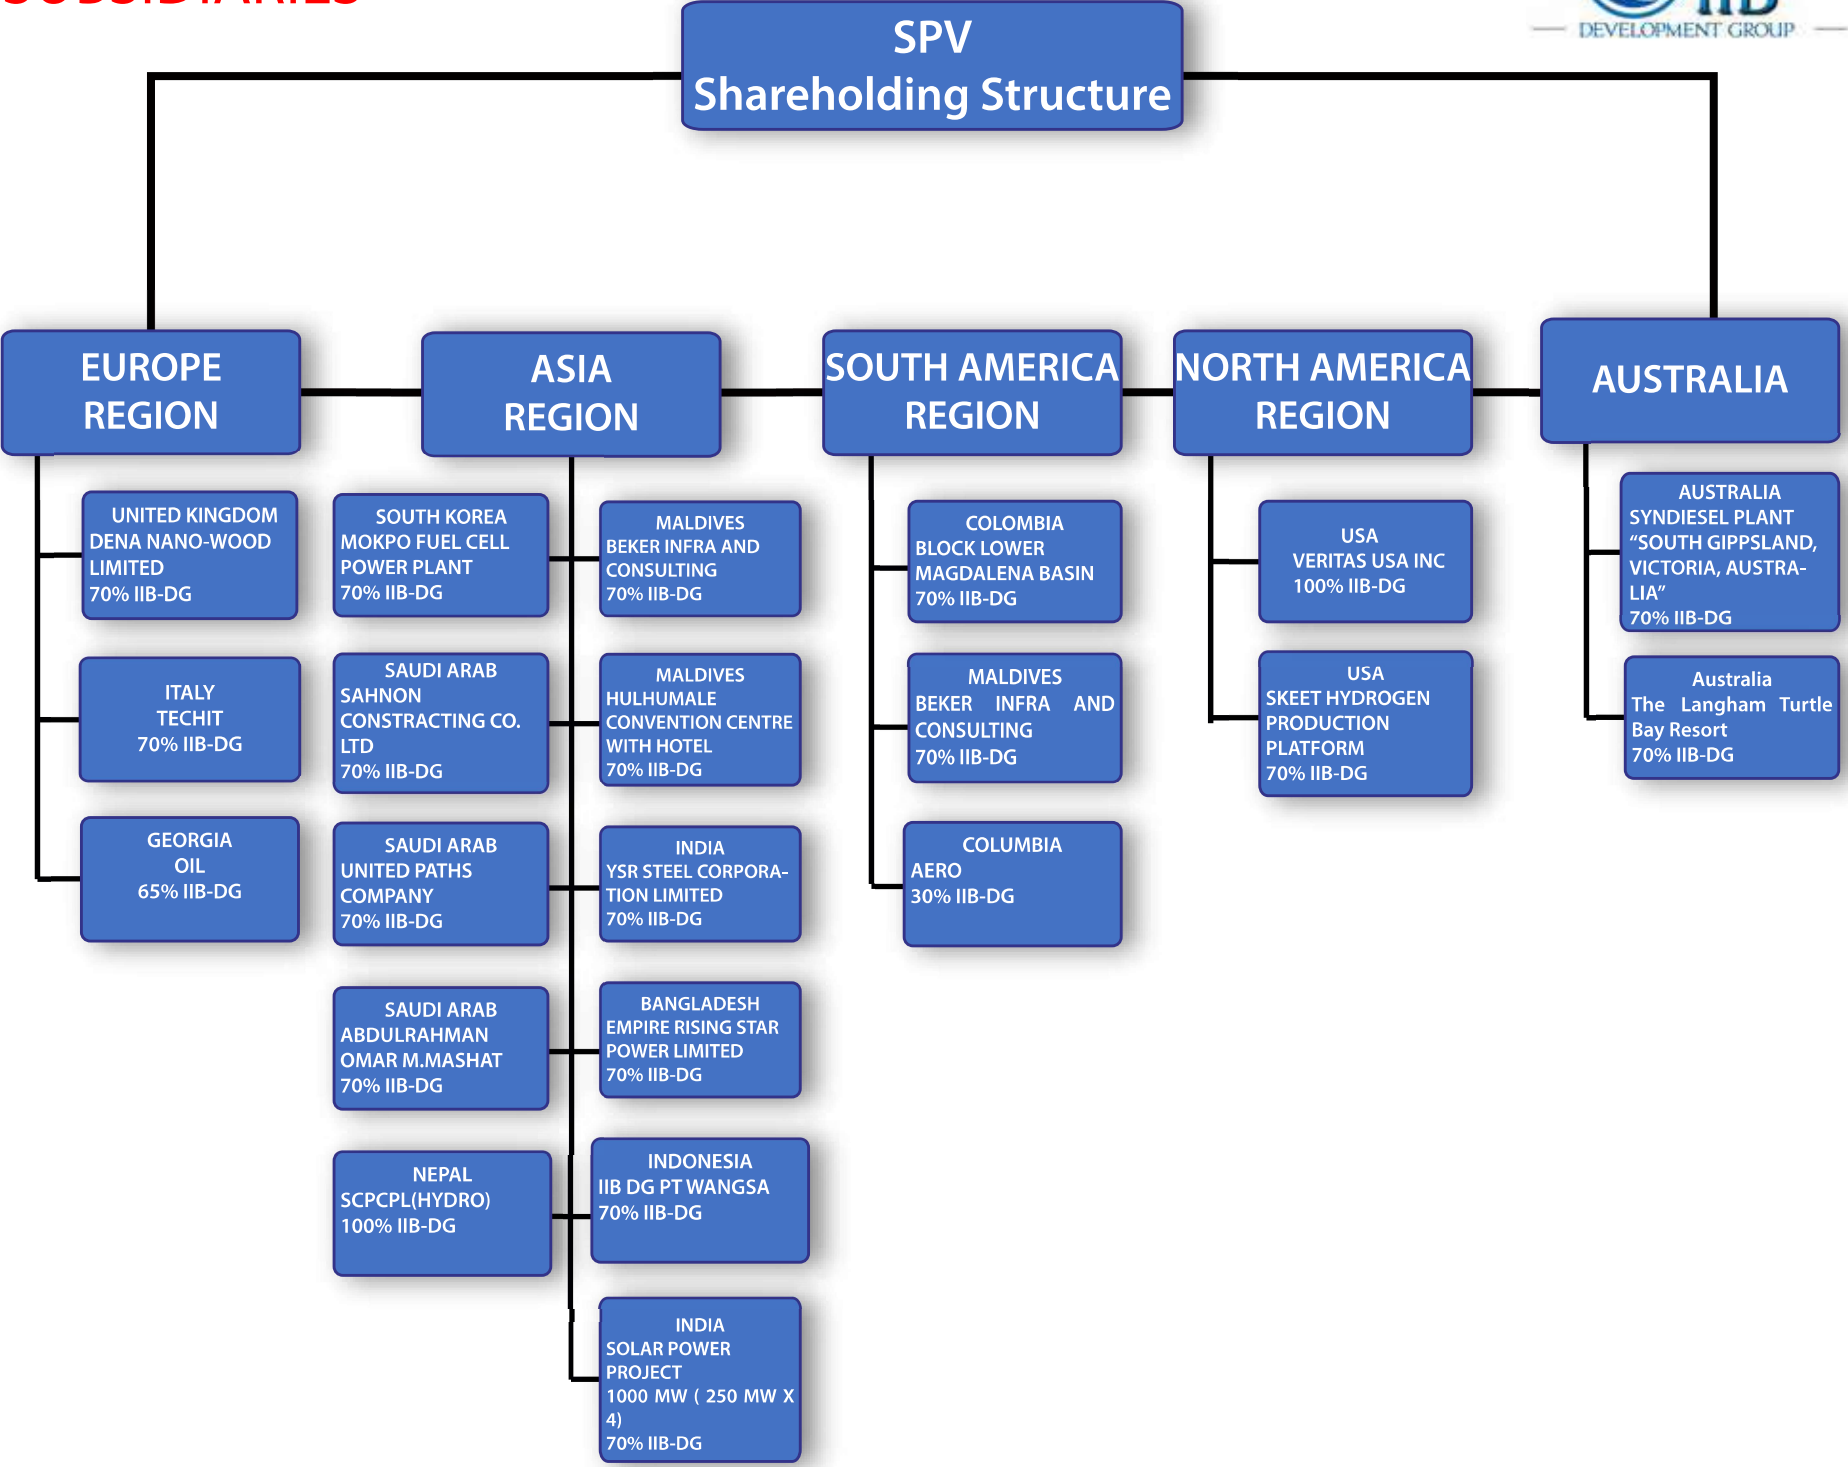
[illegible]

IIB DEVELOPMENT GROUP

SPV
Shareholding Structure

EUROPE REGION

UNITED KINGDOM
DENA NANO-WOOD LIMITED
70% IIB-DG

ITALY
TECHIT
70% IIB-DG

GEORGIA
OIL
65% IIB-DG

ASIA REGION

SOUTH KOREA
MOKPO FUEL CELL POWER PLANT
70% IIB-DG

SAUDI ARAB
SAHNON CONSTRACTING CO. LTD
70% IIB-DG

SAUDI ARAB
UNITED PATHS COMPANY
70% IIB-DG

SAUDI ARAB
ABDULRAHMAN OMAR M.MASHAT
70% IIB-DG

NEPAL
SCPCPL(HYDRO)
100% IIB-DG

MALDIVES
BEKER INFRA AND CONSULTING
70% IIB-DG

MALDIVES
HULHUMALE CONVENTION CENTRE WITH HOTEL
70% IIB-DG

INDIA
YSR STEEL CORPORATION LIMITED
70% IIB-DG

BANGLADESH
EMPIRE RISING STAR POWER LIMITED
70% IIB-DG

INDONESIA
IIB DG PT WANGSA
70% IIB-DG

INDIA
SOLAR POWER PROJECT
1000 MW ( 250 MW X 4)
70% IIB-DG

SOUTH AMERICA REGION

COLOMBIA
BLOCK LOWER MAGDALENA BASIN
70% IIB-DG

MALDIVES
BEKER INFRA AND CONSULTING
70% IIB-DG

COLUMBIA
AERO
30% IIB-DG

NORTH AMERICA REGION

USA
VERITAS USA INC
100% IIB-DG

USA
SKEET HYDROGEN PRODUCTION PLATFORM
70% IIB-DG

AUSTRALIA

AUSTRALIA
SYNDIESEL PLANT “SOUTH GIPPSLAND, VICTORIA, AUSTRALIA”
70% IIB-DG

Australia
The Langham Turtle Bay Resort
70% IIB-DG